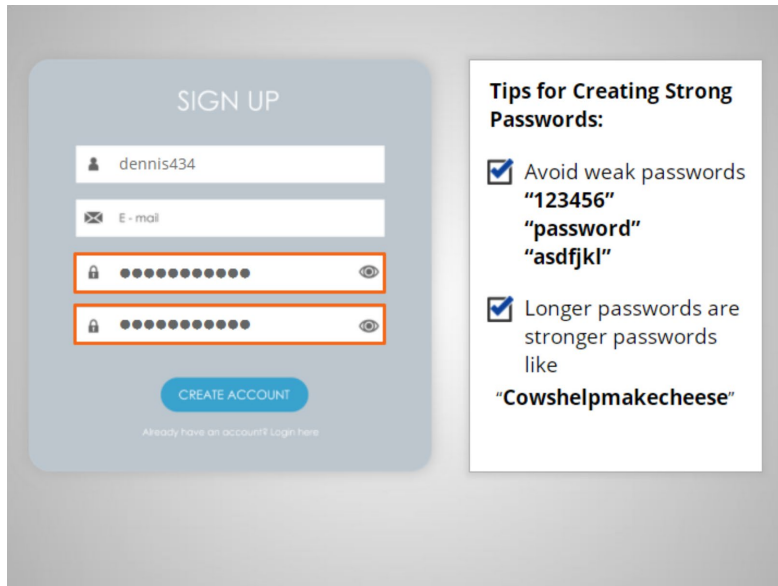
SIGN UP

dennis434

E - mail

●●●●●●●●●●●

●●●●●●●●●●●

CREATE ACCOUNT

Already have an account? Login here

**Tips for Creating Strong Passwords:**

Avoid weak passwords
**"123456"**
**"password"**
**"asdfjkl"**

Longer passwords are stronger passwords like

"**Cowshelpmakecheese**"